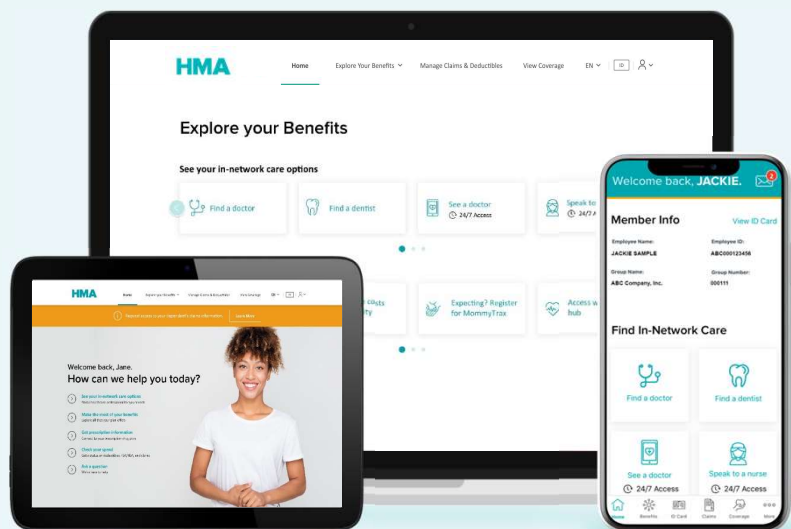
HMA

Home Explore Your Benefits Manage Claims & Deductibles View Coverage EN ID

Explore your Benefits

See your in-network care options

Find a doctor

Find a dentist

See a doctor
24/7 Access

Speak to
24/7 A

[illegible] costs
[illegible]ty

Expecting? Register for MommyTrax

Access w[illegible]
hub

HMA

Home Explore your Benefits Manage Claims & Deductibles View coverage

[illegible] Learn More

Welcome back, Jane.
How can we help you today?

See your in-network care options
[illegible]

Make the most of your benefits
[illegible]

Get prescription information
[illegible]

Check your spend
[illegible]

Ask a question
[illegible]

Welcome back, JACKIE.

Member Info

View ID Card

Employee Name:
JACKIE SAMPLE

Employee ID:
ABC000123456

Group Name:
ABC Company, Inc.

Group Number:
000111

Find In-Network Care

Find a doctor

Find a dentist

See a doctor
24/7 Access

Speak to a nurse
24/7 Access

Home Benefits ID Card Claims Coverage More